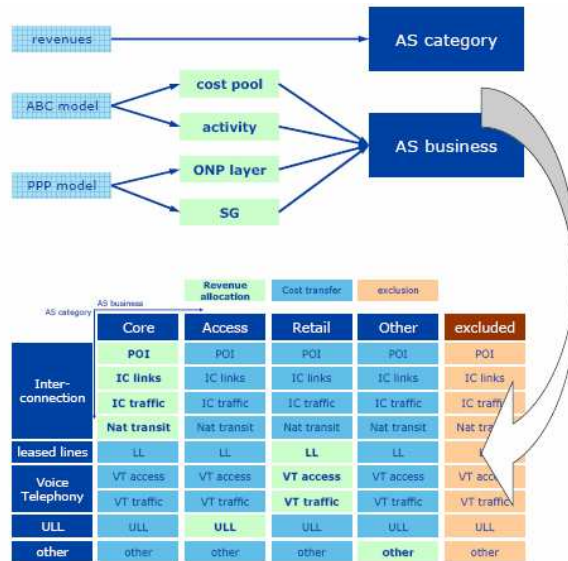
revenues

ABC model

PPP model

cost pool

activity

ONP layer

SG

AS category

AS business

Revenue allocation

Cost transfer

exclusion

AS business

AS category

| | Core | Access | Retail | Other | excluded |
|---|---|---|---|---|---|
| Inter-connection | POI | POI | POI | POI | POI |
| | IC links | IC links | IC links | IC links | IC links |
| | IC traffic | IC traffic | IC traffic | IC traffic | IC traff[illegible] |
| | Nat transit | Nat transit | Nat transit | Nat transit | Nat tra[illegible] |
| leased lines | LL | LL | LL | LL | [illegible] |
| Voice Telephony | VT access | VT access | VT access | VT access | VT acc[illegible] |
| | VT traffic | VT traffic | VT traffic | VT traffic | VT traffic |
| ULL | ULL | ULL | ULL | ULL | ULL |
| other | other | other | other | other | other |